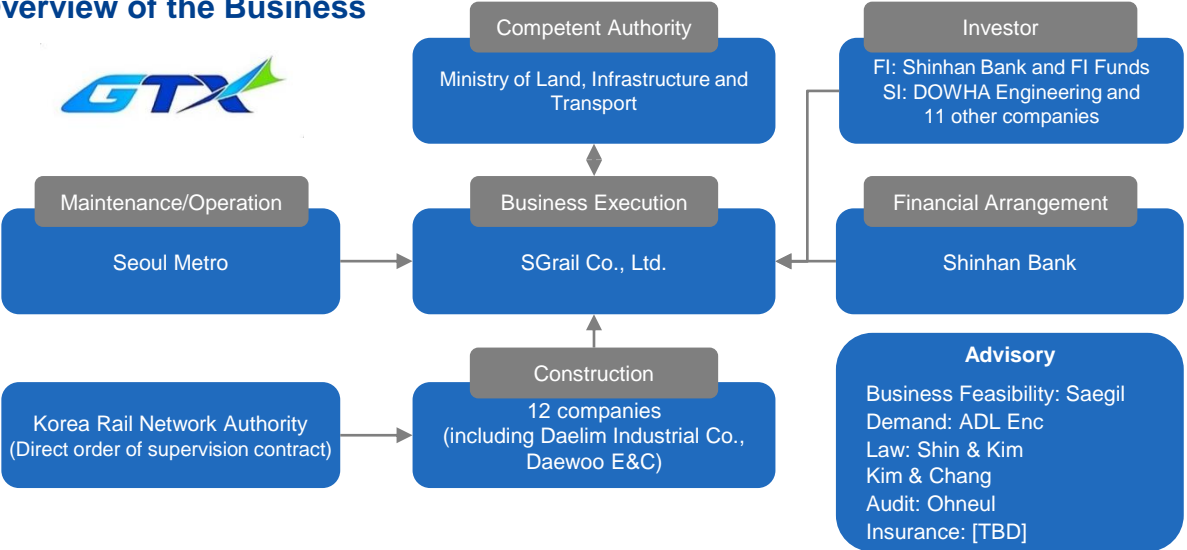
verview of the Business

GTX

Competent Authority

Ministry of Land, Infrastructure and Transport

Investor

FI: Shinhan Bank and FI Funds
SI: DOWHA Engineering and 11 other companies

Maintenance/Operation

Seoul Metro

Business Execution

SGrail Co., Ltd.

Financial Arrangement

Shinhan Bank

Korea Rail Network Authority
(Direct order of supervision contract)

Construction

12 companies
(including Daelim Industrial Co., Daewoo E&C)

Advisory

Business Feasibility: Saegil
Demand: ADL Enc
Law: Shin & Kim
Kim & Chang
Audit: Ohneul
Insurance: [TBD]